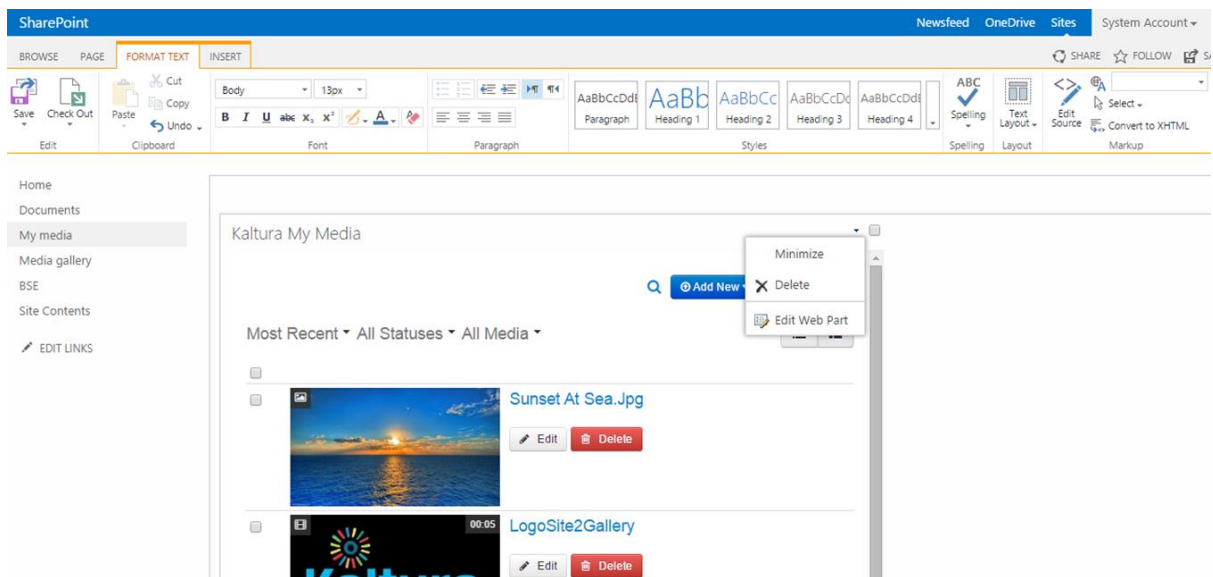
SharePoint

Newsfeed OneDrive Sites System Account ▾

BROWSE PAGE FORMAT TEXT INSERT

SHARE FOLLOW S

Save Check Out Edit

Paste Cut Copy Undo Clipboard

Body 13px

B I U abc x₂ x² A

Font

Paragraph

AaBbCcDdE Paragraph AaBb Heading 1 AaBbCc Heading 2 AaBbCcDc Heading 3 AaBbCcDdE Heading 4

Styles

ABC Spelling Spelling

Text Layout Layout

Edit Source Select Convert to XHTML Markup

Home
Documents
My media
Media gallery
BSE
Site Contents
EDIT LINKS

Kaltura My Media

Minimize
Delete
Edit Web Part

Add New

Most Recent ▾ All Statuses ▾ All Media ▾

Sunset At Sea.Jpg

Edit Delete

00:05

LogoSite2Gallery

Edit Delete

Kaltura